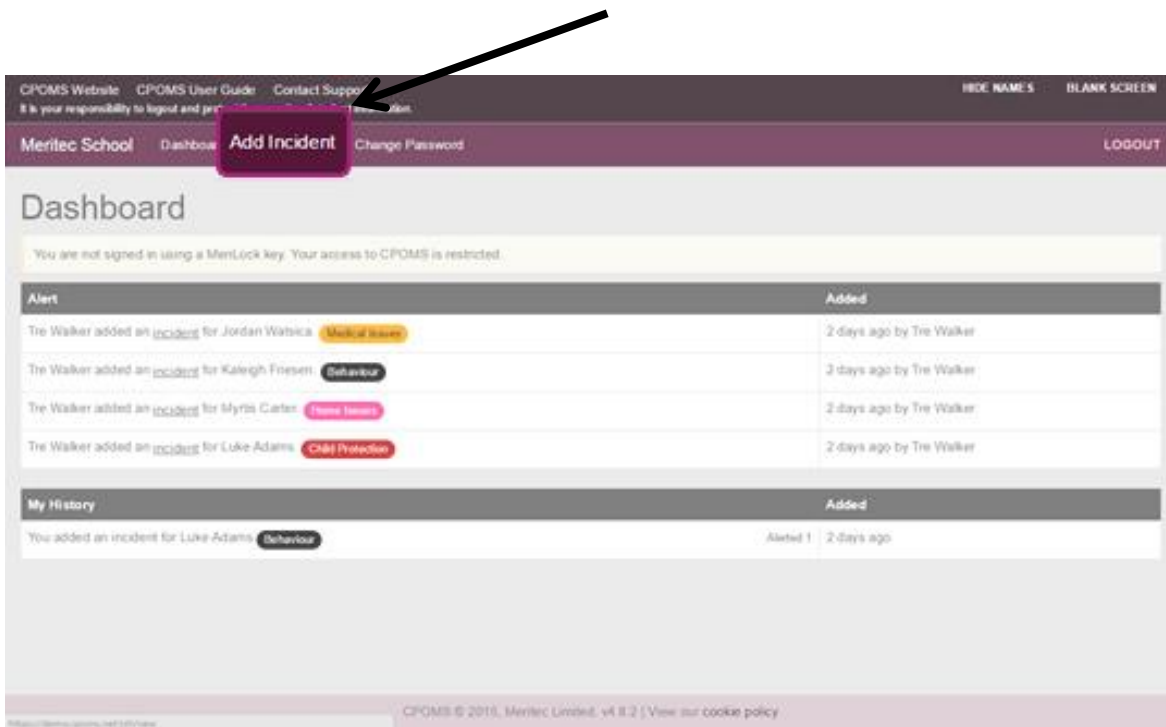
CPOMS Website CPOMS User Guide Contact Supp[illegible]
It is your responsibility to logout and pr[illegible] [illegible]ation.

HIDE NAMES BLANK SCREEN

Meritec School Dashboa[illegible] Add Incident Change Password LOGOUT

Dashboard

You are not signed in using a MeriLock key. Your access to CPOMS is restricted.

| Alert | Added |
|---|---|
| Tre Walker added an incident for Jordan Watsica Medical Issues | 2 days ago by Tre Walker |
| Tre Walker added an incident for Kaleigh Friesen Behaviour | 2 days ago by Tre Walker |
| Tre Walker added an incident for Myrtis Carter Home Issues | 2 days ago by Tre Walker |
| Tre Walker added an incident for Luke Adams Child Protection | 2 days ago by Tre Walker |

| My History | Added |
|---|---|
| You added an incident for Luke Adams Behaviour Alerted 1 | 2 days ago |

CPOMS © 2016, Meritec Limited. v4.8.2 | View our cookie policy

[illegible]